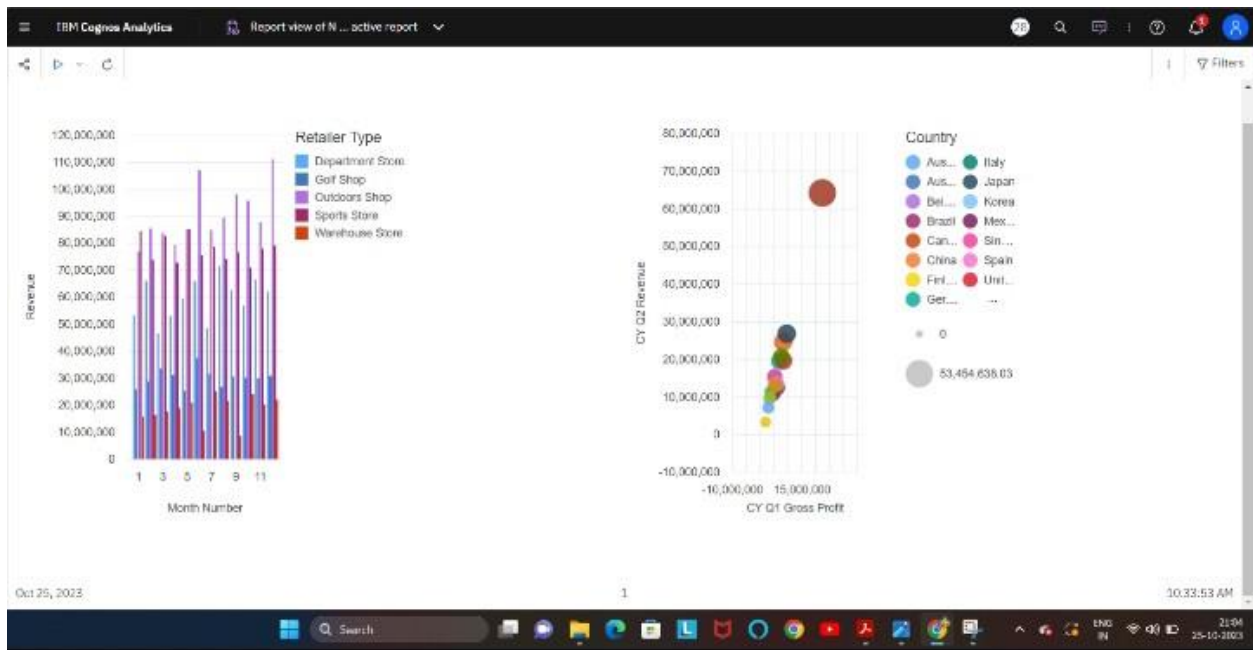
IBM Cognos Analytics

Report view of N ... active report

28

Filters

Retailer Type

Department Store
Golf Shop
Outdoors Shop
Sports Store
Warehouse Store

120,000,000
110,000,000
100,000,000
90,000,000
80,000,000
70,000,000
60,000,000
50,000,000
40,000,000
30,000,000
20,000,000
10,000,000
0

Revenue

1 3 5 7 9 11

Month Number

80,000,000
70,000,000
60,000,000
50,000,000
40,000,000
30,000,000
20,000,000
10,000,000
0
-10,000,000

CY Q2 Revenue

-10,000,000 15,000,000

CY Q1 Gross Profit

Country

Aus...
Aus...
Bel...
Brazil
Can...
China
Finl...
Ger...
Italy
Japan
Korea
Mex...
Sin...
Spain
Uni...
...

0

53,454,638.03

Oct 25, 2023

1

10:33:53 AM

Search

ENG IN

21:04 25-10-2023